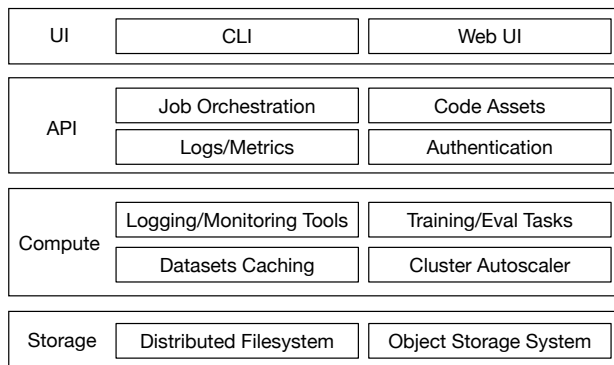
UI
CLI
Web UI

API
Job Orchestration
Code Assets
Logs/Metrics
Authentication

Compute
Logging/Monitoring Tools
Training/Eval Tasks
Datasets Caching
Cluster Autoscaler

Storage
Distributed Filesystem
Object Storage System